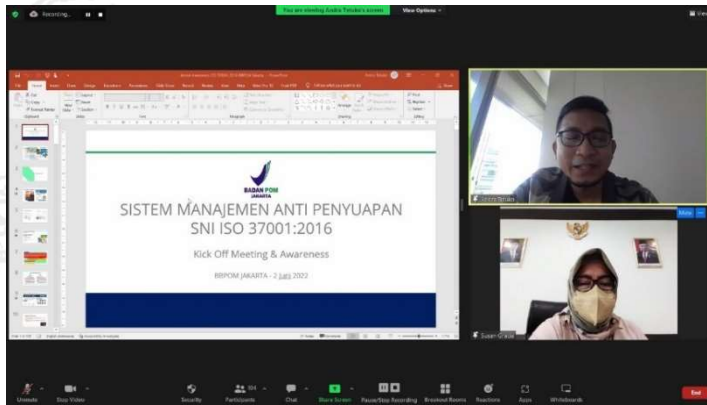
Recording...

You are viewing Andika Tetuko's screen

View Options

BADAN POM JAKARTA

SISTEM MANAJEMEN ANTI PENYUAPAN SNI ISO 37001:2016

Kick Off Meeting & Awareness

BBPOM JAKARTA - 2 Juni 2022

Andika Tetuko

Susan Grace

Unmute

Stop Video

Security

Participants

Chat

Share Screen

Pause/Stop Recording

Breakout Rooms

Reactions

Apps

Whiteboards

End